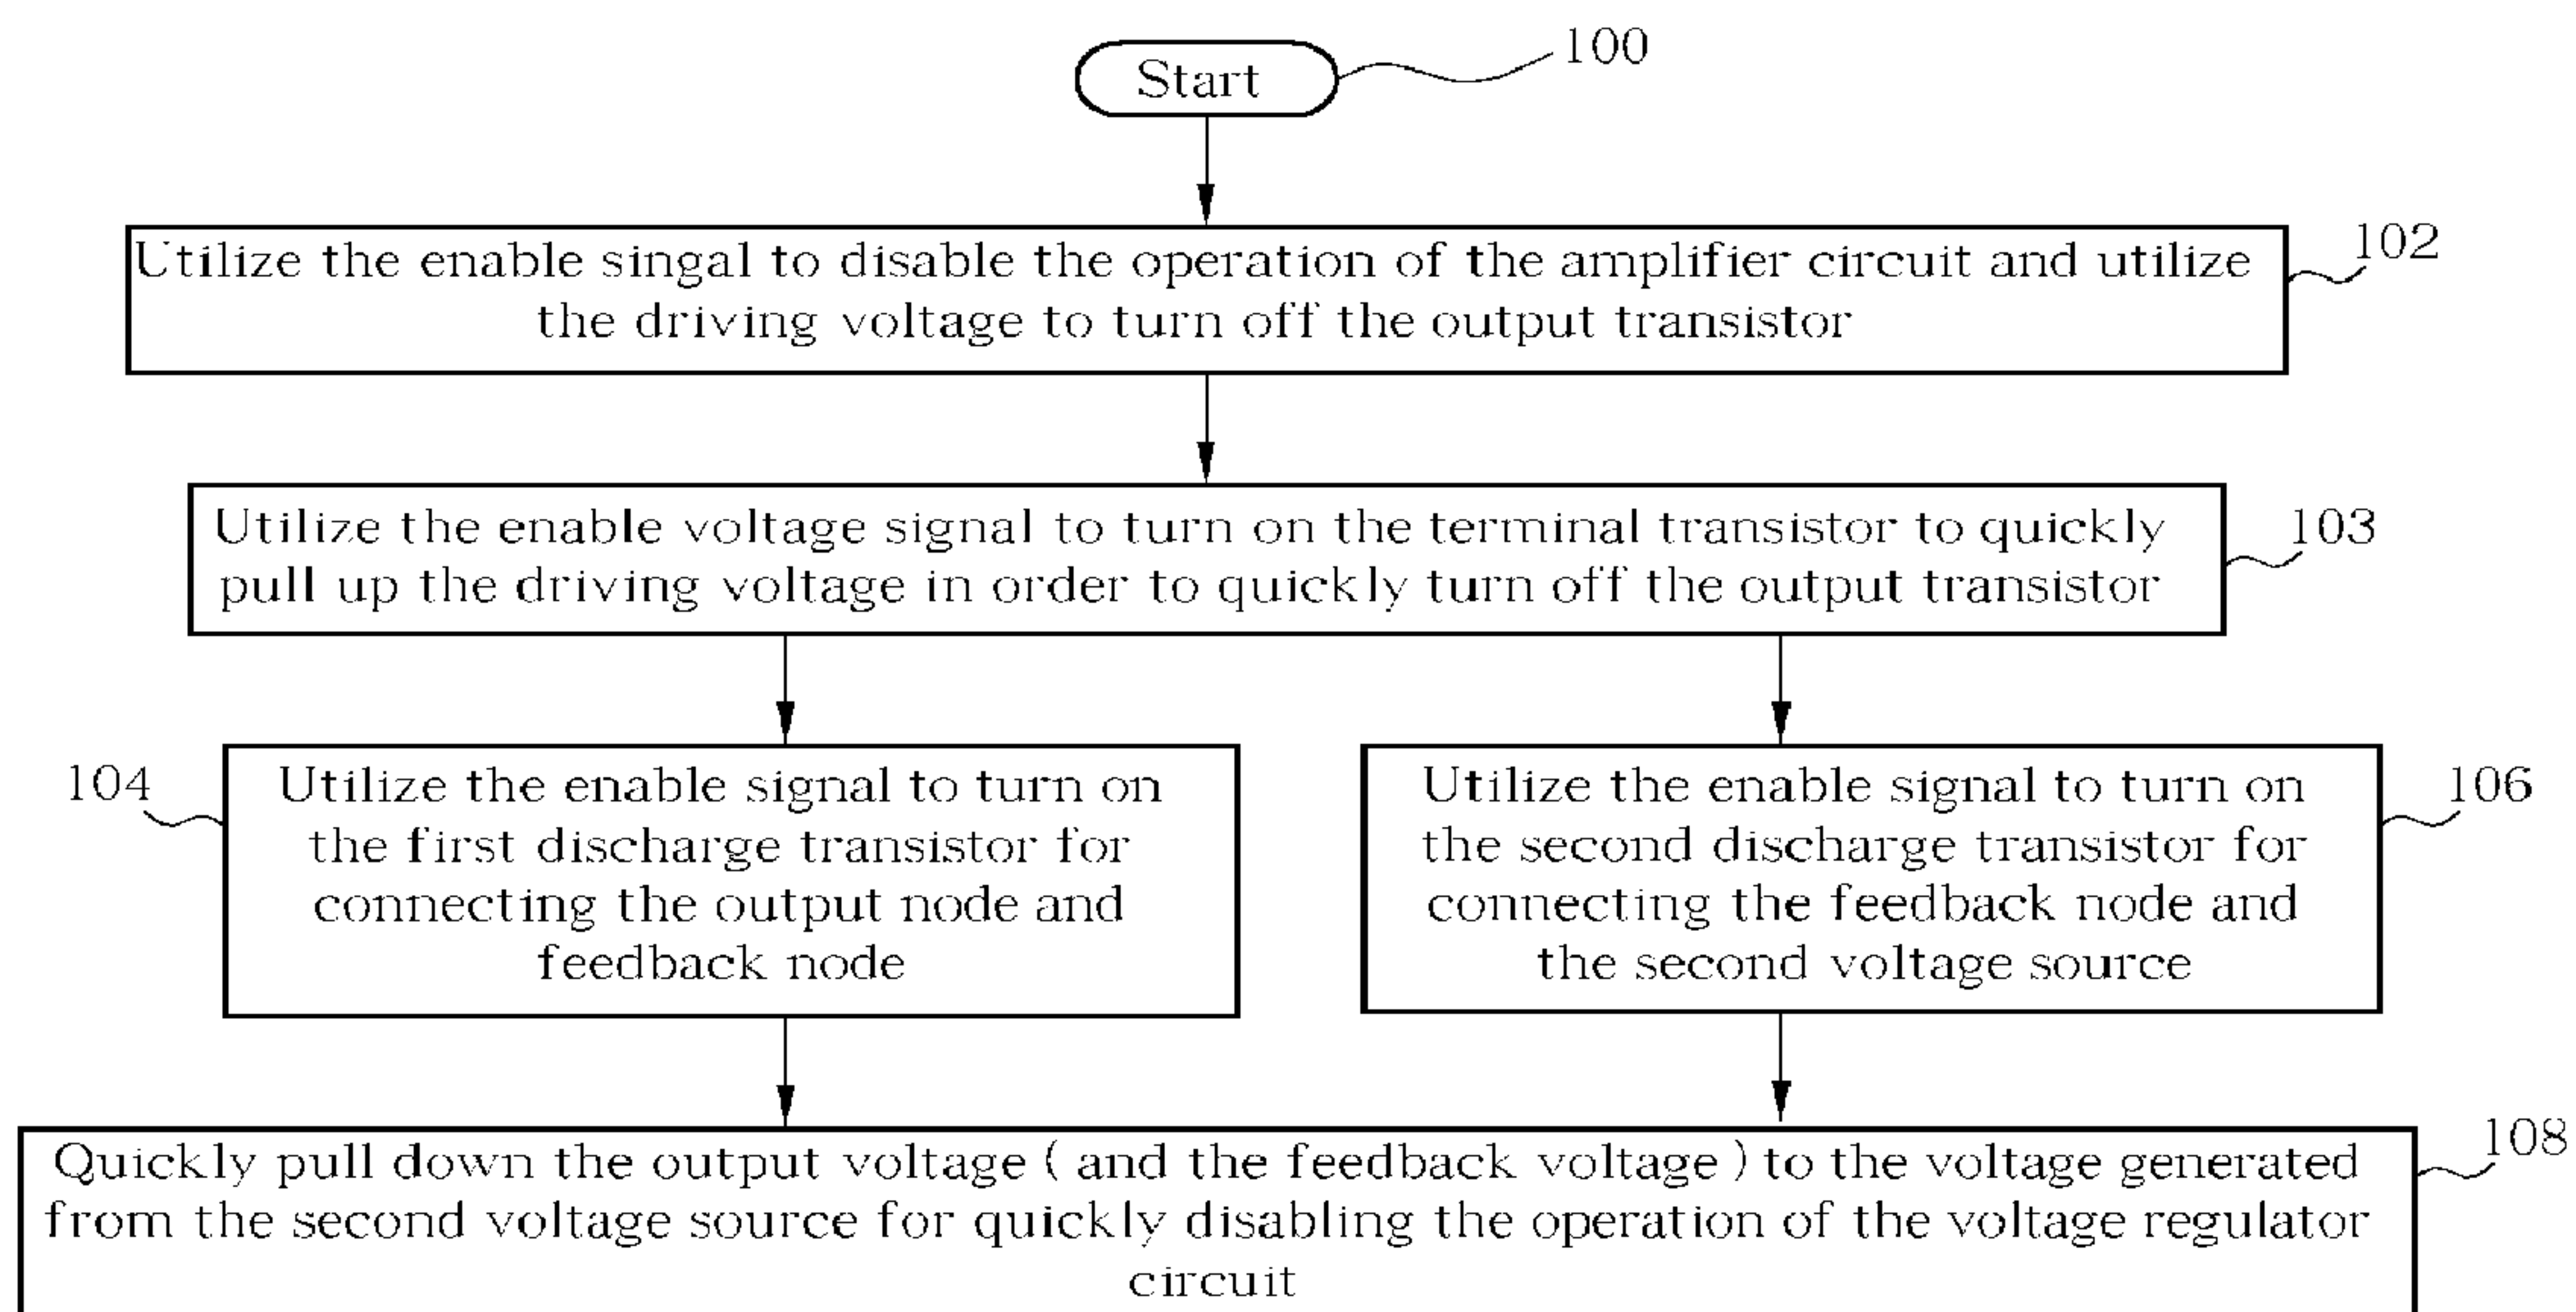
Start

100

Utilize the enable singal to disable the operation of the amplifier circuit and utilize the driving voltage to turn off the output transistor

102

Utilize the enable voltage signal to turn on the terminal transistor to quickly pull up the driving voltage in order to quickly turn off the output transistor

103

104

Utilize the enable signal to turn on the first discharge transistor for connecting the output node and feedback node

Utilize the enable signal to turn on the second discharge transistor for connecting the feedback node and the second voltage source

106

Quickly pull down the output voltage ( and the feedback voltage ) to the voltage generated from the second voltage source for quickly disabling the operation of the voltage regulator circuit

108